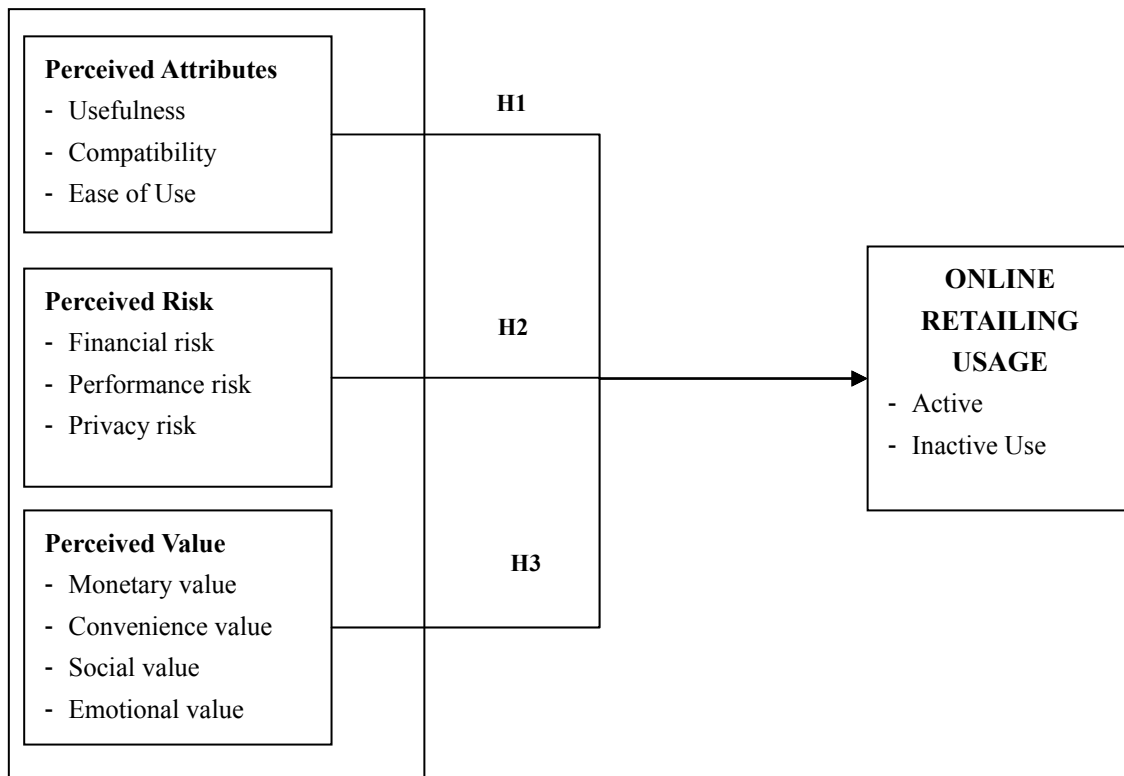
Perceived Attributes
- Usefulness
- Compatibility
- Ease of Use

Perceived Risk
- Financial risk
- Performance risk
- Privacy risk

Perceived Value
- Monetary value
- Convenience value
- Social value
- Emotional value

H1

H2

H3

ONLINE RETAILING USAGE
- Active
- Inactive Use